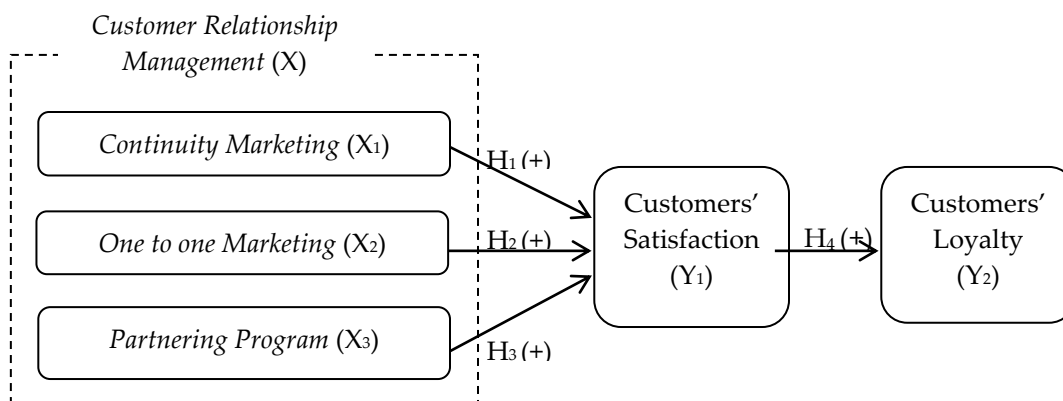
Customer Relationship Management (X)

Continuity Marketing ($X_1$)

One to one Marketing ($X_2$)

Partnering Program ($X_3$)

$H_1$ (+)

$H_2$ (+)

$H_3$ (+)

Customers' Satisfaction ($Y_1$)

$H_4$ (+)

Customers' Loyalty ($Y_2$)